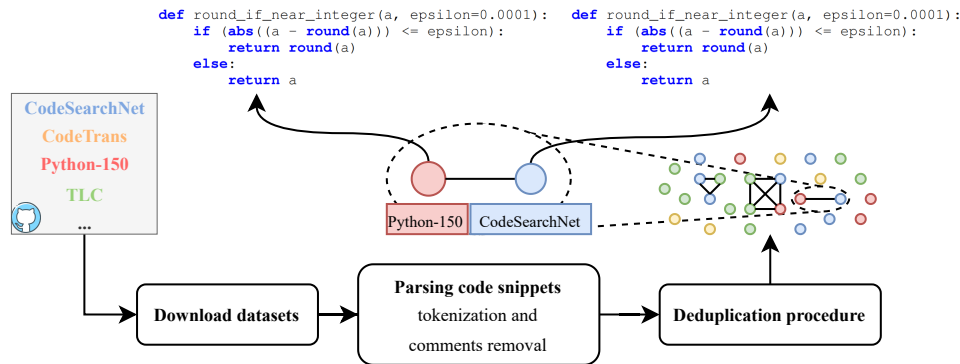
def round_if_near_integer(a, epsilon=0.0001):
    if (abs((a - round(a))) <= epsilon):
        return round(a)
    else:
        return a

def round_if_near_integer(a, epsilon=0.0001):
    if (abs((a - round(a))) <= epsilon):
        return round(a)
    else:
        return a

CodeSearchNet
CodeTrans
Python-150
TLC
...

Python-150
CodeSearchNet

Download datasets

Parsing code snippets
tokenization and comments removal

Deduplication procedure